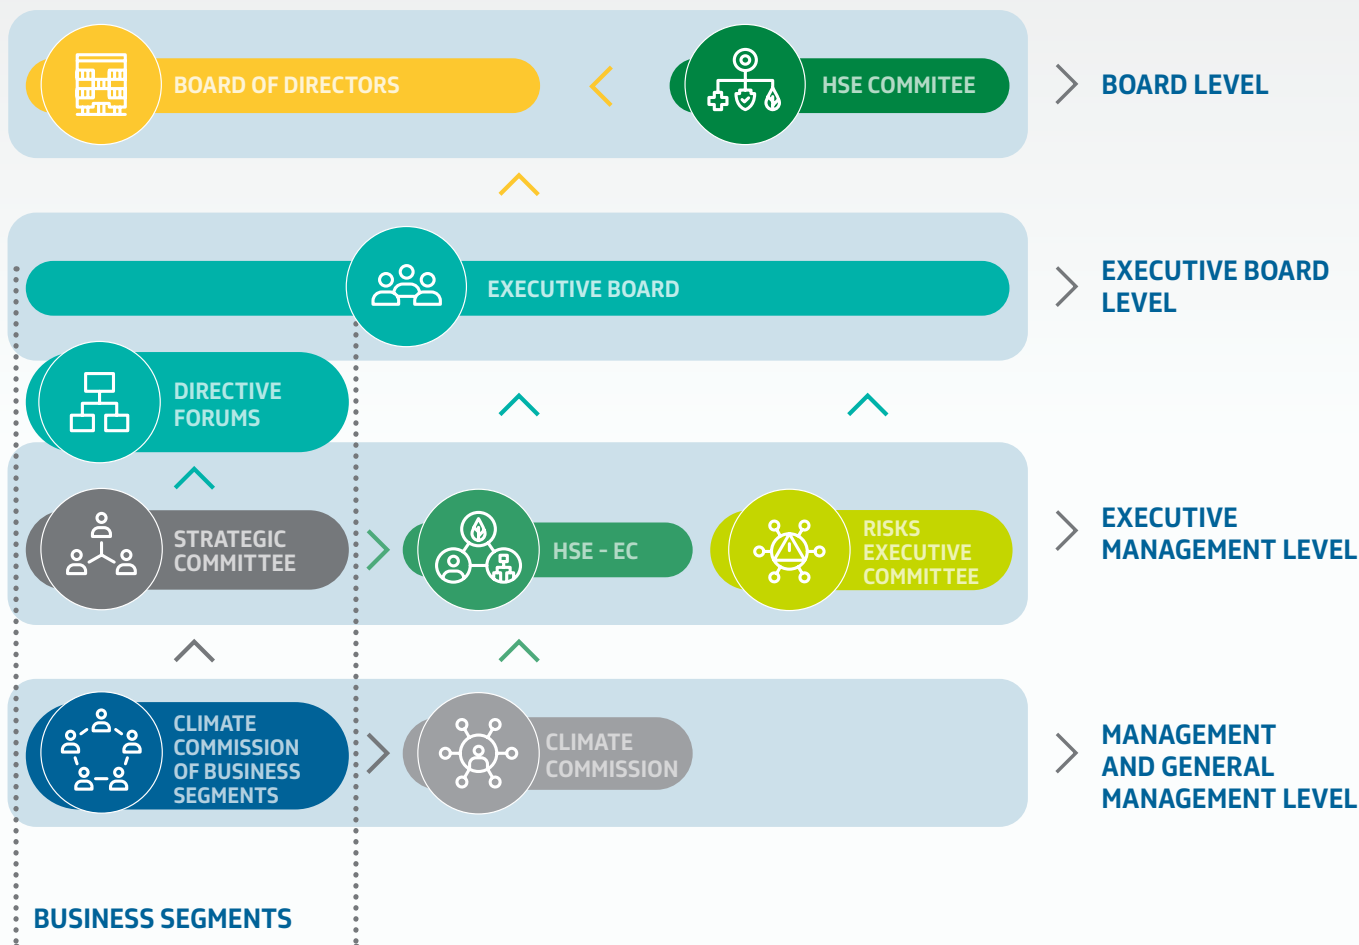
BOARD OF DIRECTORS

HSE COMMITEE

BOARD LEVEL

EXECUTIVE BOARD

EXECUTIVE BOARD LEVEL

DIRECTIVE FORUMS

STRATEGIC COMMITTEE

HSE - EC

RISKS EXECUTIVE COMMITTEE

EXECUTIVE MANAGEMENT LEVEL

CLIMATE COMMISSION OF BUSINESS SEGMENTS

CLIMATE COMMISSION

MANAGEMENT AND GENERAL MANAGEMENT LEVEL

BUSINESS SEGMENTS